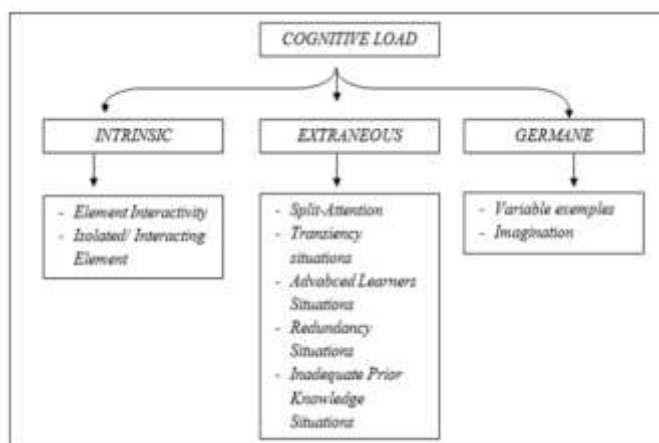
COGNITIVE LOAD

INTRINSIC

EXTRANEOUS

GERMANE

- Element Interactivity
- Isolated/ Interacting Element

- Split-Attention
- Transiency situations
- Advanced Learners Situations
- Redundancy Situations
- Inadequate Prior Knowledge Situations

- Variable exemples
- Imagination